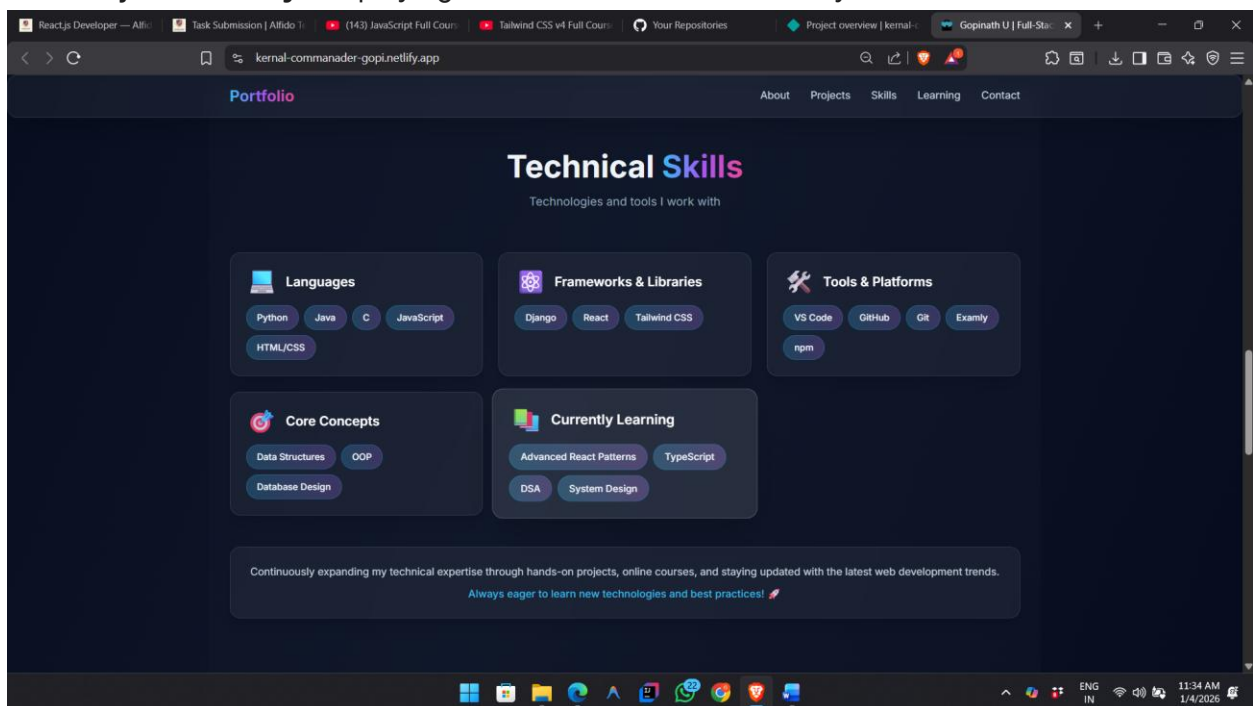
React.js Developer — Alfid
Task Submission | Alfido T
(143) JavaScript Full Cours
Tailwind CSS v4 Full Cours
Your Repositories
Project overview | kernal-
Gopinath U | Full-Stac

kernal-commanader-gopi.netlify.app

Portfolio

About Projects Skills Learning Contact

Technical Skills

Technologies and tools I work with

Languages
Python Java C JavaScript HTML/CSS

Frameworks & Libraries
Django React Tailwind CSS

Tools & Platforms
VS Code GitHub Git Examly npm

Core Concepts
Data Structures OOP Database Design

Currently Learning
Advanced React Patterns TypeScript DSA System Design

Continuously expanding my technical expertise through hands-on projects, online courses, and staying updated with the latest web development trends.

Always eager to learn new technologies and best practices!

ENG IN
11:34 AM
1/4/2026